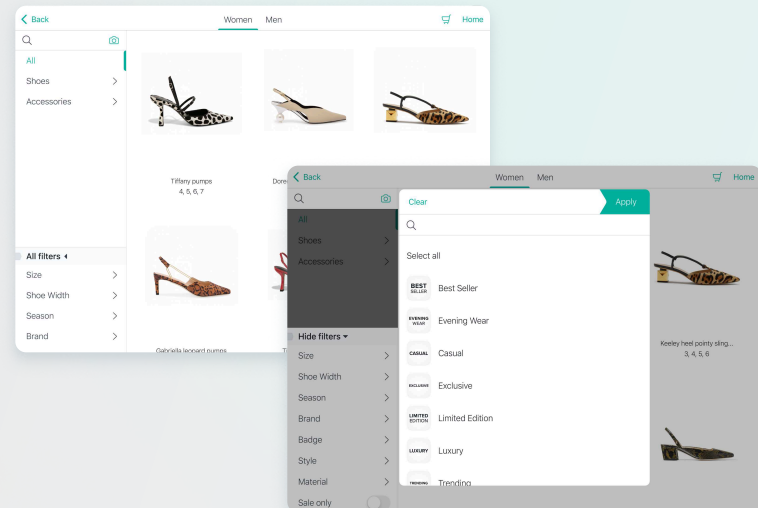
Back
Women Men
Home
All
Shoes
Accessories
Tiffany pumps
4, 5, 6, 7
Dore
All filters
Size
Shoe Width
Season
Brand
Gabriella leopard pumps

Back
Women Men
Home
All
Shoes
Accessories
Hide filters
Size
Shoe Width
Season
Brand
Badge
Style
Material
Sale only
Clear
Apply
Select all
BEST SELLER Best Seller
EVENING WEAR Evening Wear
CASUAL Casual
EXCLUSIVE Exclusive
LIMITED EDITION Limited Edition
LUXURY Luxury
TRENDING Trending
Keeley heel pointy sling...
3, 4, 5, 6